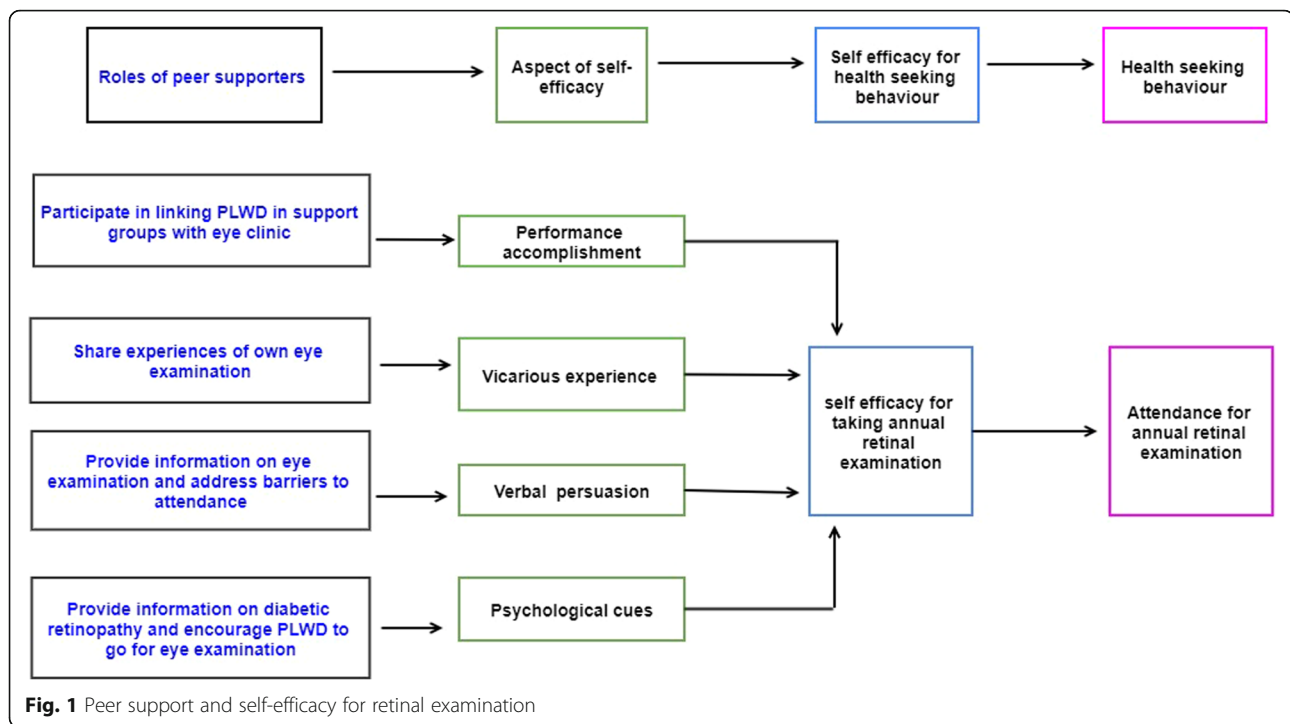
Roles of peer supporters

Aspect of self-efficacy

Self efficacy for health seeking behaviour

Health seeking behaviour

Participate in linking PLWD in support groups with eye clinic

Performance accomplishment

Share experiences of own eye examination

Vicarious experience

Provide information on eye examination and address barriers to attendance

Verbal persuasion

Provide information on diabetic retinopathy and encourage PLWD to go for eye examination

Psychological cues

self efficacy for taking annual retinal examination

Attendance for annual retinal examination

**Fig. 1** Peer support and self-efficacy for retinal examination